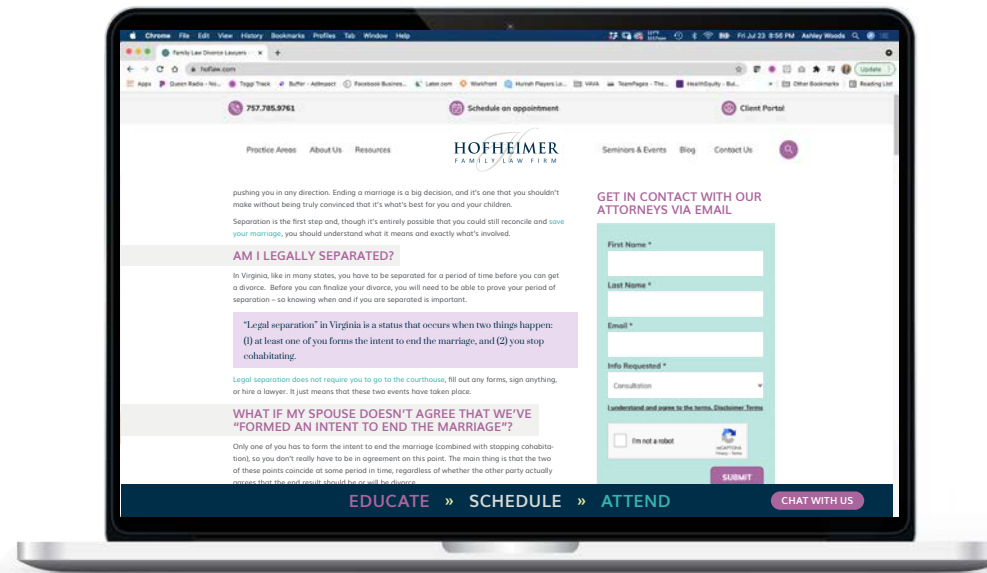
Chrome File Edit View History Bookmarks Profiles Tab Window Help

Fri Jul 23 8:56 PM Ashley Woods

Family Law Divorce Lawyers

hoflaw.com

Update

Apps Queen Radio - No... Toggl Track Buffer - AdImpact Facebook Busines... Later.com WorkFront Hurrah Players Lo... VAVA TeamPages - The... HealthEquity - Bui... Other Bookmarks Reading List

757.785.9761

Schedule an appointment

Client Portal

Practice Areas About Us Resources

HOFHEIMER FAMILY LAW FIRM

Seminars & Events Blog Contact Us

pushing you in any direction. Ending a marriage is a big decision, and it's one that you shouldn't make without being truly convinced that it's what's best for you and your children.

Separation is the first step and, though it's entirely possible that you could still reconcile and save your marriage, you should understand what it means and exactly what's involved.

AM I LEGALLY SEPARATED?

In Virginia, like in many states, you have to be separated for a period of time before you can get a divorce. Before you can finalize your divorce, you will need to be able to prove your period of separation – so knowing when and if you are separated is important.

"Legal separation" in Virginia is a status that occurs when two things happen: (1) at least one of you forms the intent to end the marriage, and (2) you stop cohabitating.

Legal separation does not require you to go to the courthouse, fill out any forms, sign anything, or hire a lawyer. It just means that these two events have taken place.

WHAT IF MY SPOUSE DOESN'T AGREE THAT WE'VE "FORMED AN INTENT TO END THE MARRIAGE"?

Only one of you has to form the intent to end the marriage (combined with stopping cohabitation), so you don't really have to be in agreement on this point. The main thing is that the two of these points coincide at some period in time, regardless of whether the other party actually agrees that the end result should be or will be divorce.

GET IN CONTACT WITH OUR ATTORNEYS VIA EMAIL

First Name *

Last Name *

Email *

Info Requested *

Consultation

I understand and agree to the terms. Disclaimer Terms

I'm not a robot

reCAPTCHA
Privacy - Terms

SUBMIT

EDUCATE » SCHEDULE » ATTEND

CHAT WITH US